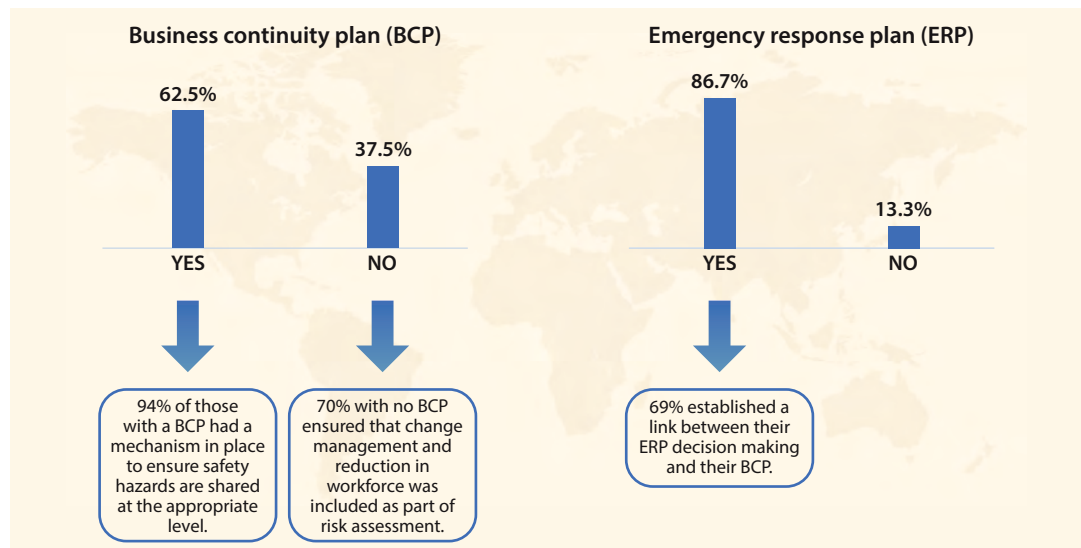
Business continuity plan (BCP)

62.5%

37.5%

YES

NO

94% of those with a BCP had a mechanism in place to ensure safety hazards are shared at the appropriate level.

70% with no BCP ensured that change management and reduction in workforce was included as part of risk assessment.

Emergency response plan (ERP)

86.7%

13.3%

YES

NO

69% established a link between their ERP decision making and their BCP.